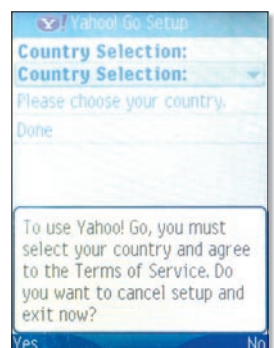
Y! Yahoo! Go Setup

Country Selection:

Country Selection:

Please choose your country.

Done

To use Yahoo! Go, you must select your country and agree to the Terms of Service. Do you want to cancel setup and exit now?

Yes

No